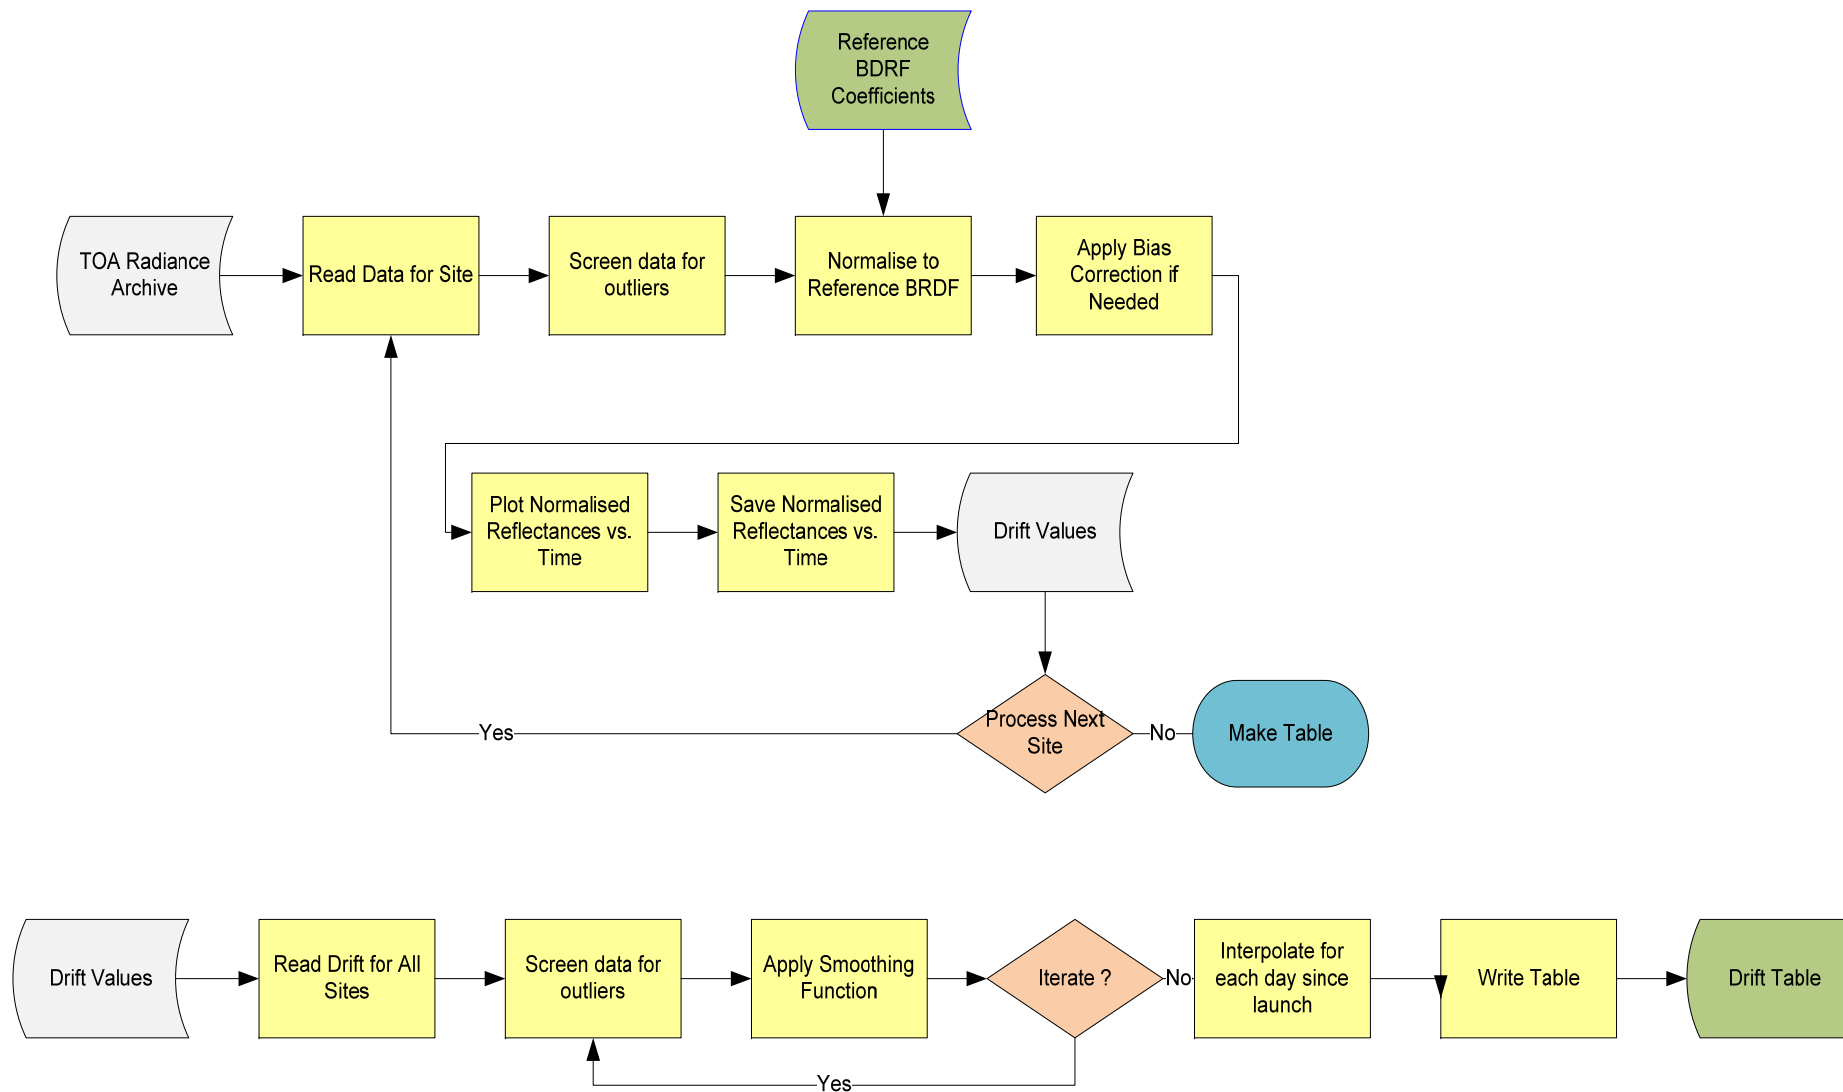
Reference BDRF Coefficients

TOA Radiance Archive

Read Data for Site

Screen data for outliers

Normalise to Reference BRDF

Apply Bias Correction if Needed

Plot Normalised Reflectances vs. Time

Save Normalised Reflectances vs. Time

Drift Values

Process Next Site

Yes

No

Make Table

Drift Values

Read Drift for All Sites

Screen data for outliers

Apply Smoothing Function

Iterate ?

No

Yes

Interpolate for each day since launch

Write Table

Drift Table